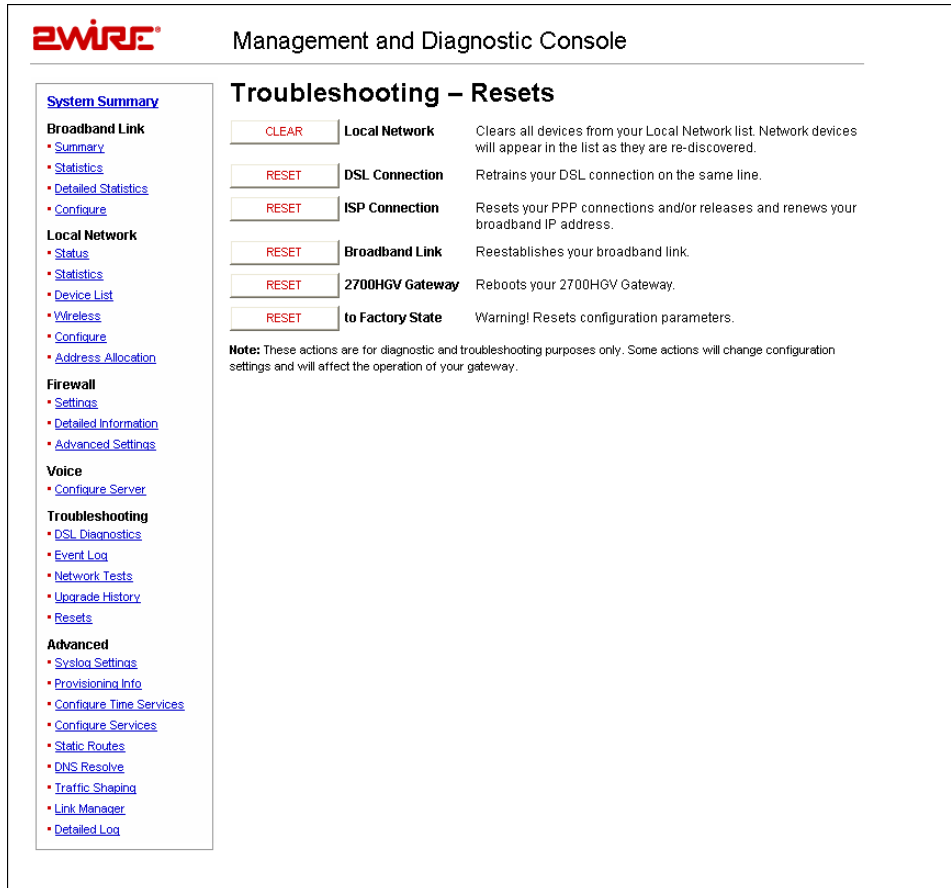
2WIRE®

Management and Diagnostic Console

System Summary

Broadband Link
• Summary
• Statistics
• Detailed Statistics
• Configure

Local Network
• Status
• Statistics
• Device List
• Wireless
• Configure
• Address Allocation

Firewall
• Settings
• Detailed Information
• Advanced Settings

Voice
• Configure Server

Troubleshooting
• DSL Diagnostics
• Event Log
• Network Tests
• Upgrade History
• Resets

Advanced
• Syslog Settings
• Provisioning Info
• Configure Time Services
• Configure Services
• Static Routes
• DNS Resolve
• Traffic Shaping
• Link Manager
• Detailed Log

Troubleshooting – Resets

| | | |
|---|---|---|
| CLEAR | Local Network | Clears all devices from your Local Network list. Network devices will appear in the list as they are re-discovered. |
| RESET | DSL Connection | Retrains your DSL connection on the same line. |
| RESET | ISP Connection | Resets your PPP connections and/or releases and renews your broadband IP address. |
| RESET | Broadband Link | Reestablishes your broadband link. |
| RESET | 2700HGV Gateway | Reboots your 2700HGV Gateway. |
| RESET | to Factory State | Warning! Resets configuration parameters. |

Note: These actions are for diagnostic and troubleshooting purposes only. Some actions will change configuration settings and will affect the operation of your gateway.